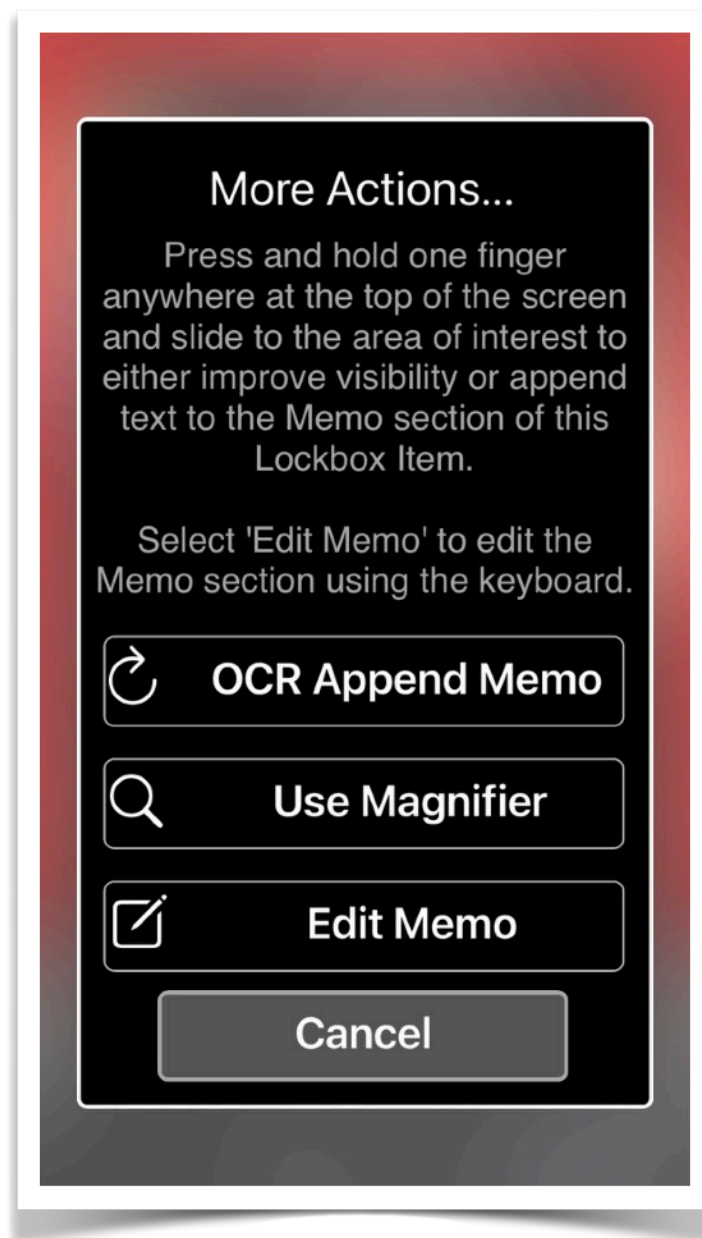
More Actions...

Press and hold one finger anywhere at the top of the screen and slide to the area of interest to either improve visibility or append text to the Memo section of this Lockbox Item.

Select 'Edit Memo' to edit the Memo section using the keyboard.

OCR Append Memo

Use Magnifier

Edit Memo

Cancel